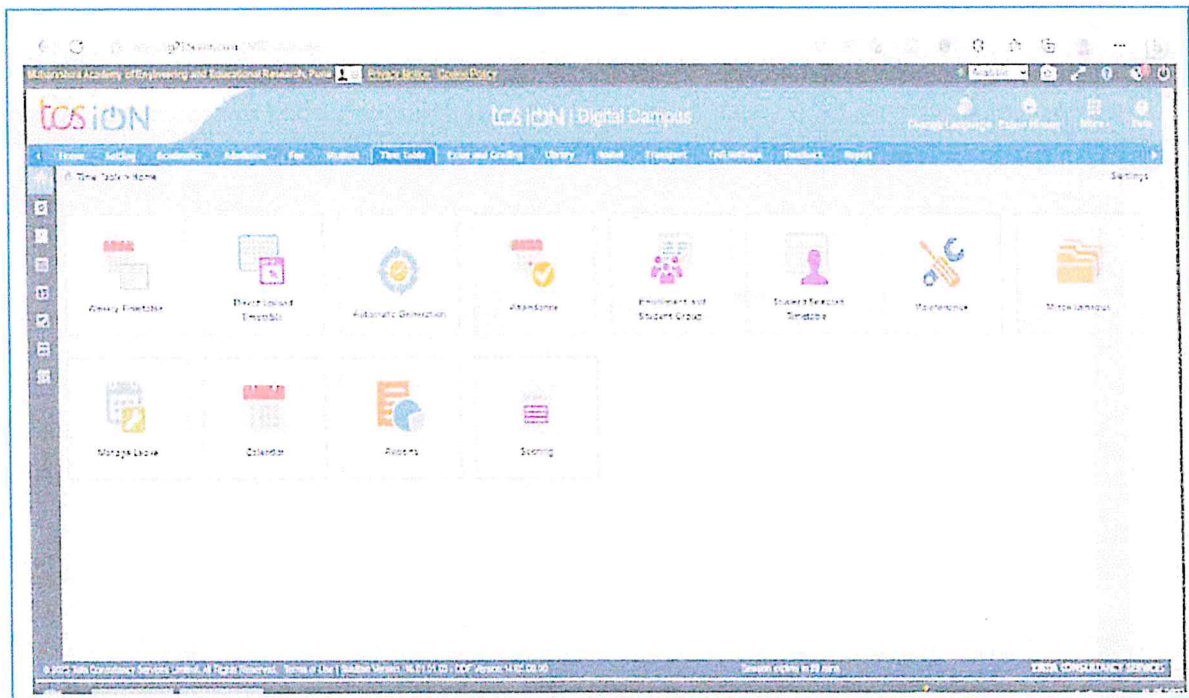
Maharashtra Academy of Engineering and Educational Research, Pune | Privacy Notice Cookie Policy

tcs iON

tcs iON | Digital Campus

Change Language Exam Money More Help

Home Setting Academics Admission Fee Student Time Table Exam and Grading Library Hostel Transport Cell Settings Feedback Report

Time Table > Home

Settings

Weekly Timetable

Direct Upload Timetable

Automatic Generation

Attendance

Enrollment and Student Group

Student Selected Timetable

Maintenance

Miscellaneous

Manage Leave

Calendar

Reports

Scoring

© 2020 Tata Consultancy Services Limited. All Rights Reserved. Terms of Use | Solution Version: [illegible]

Session expires in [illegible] mins

TATA CONSULTANCY SERVICES